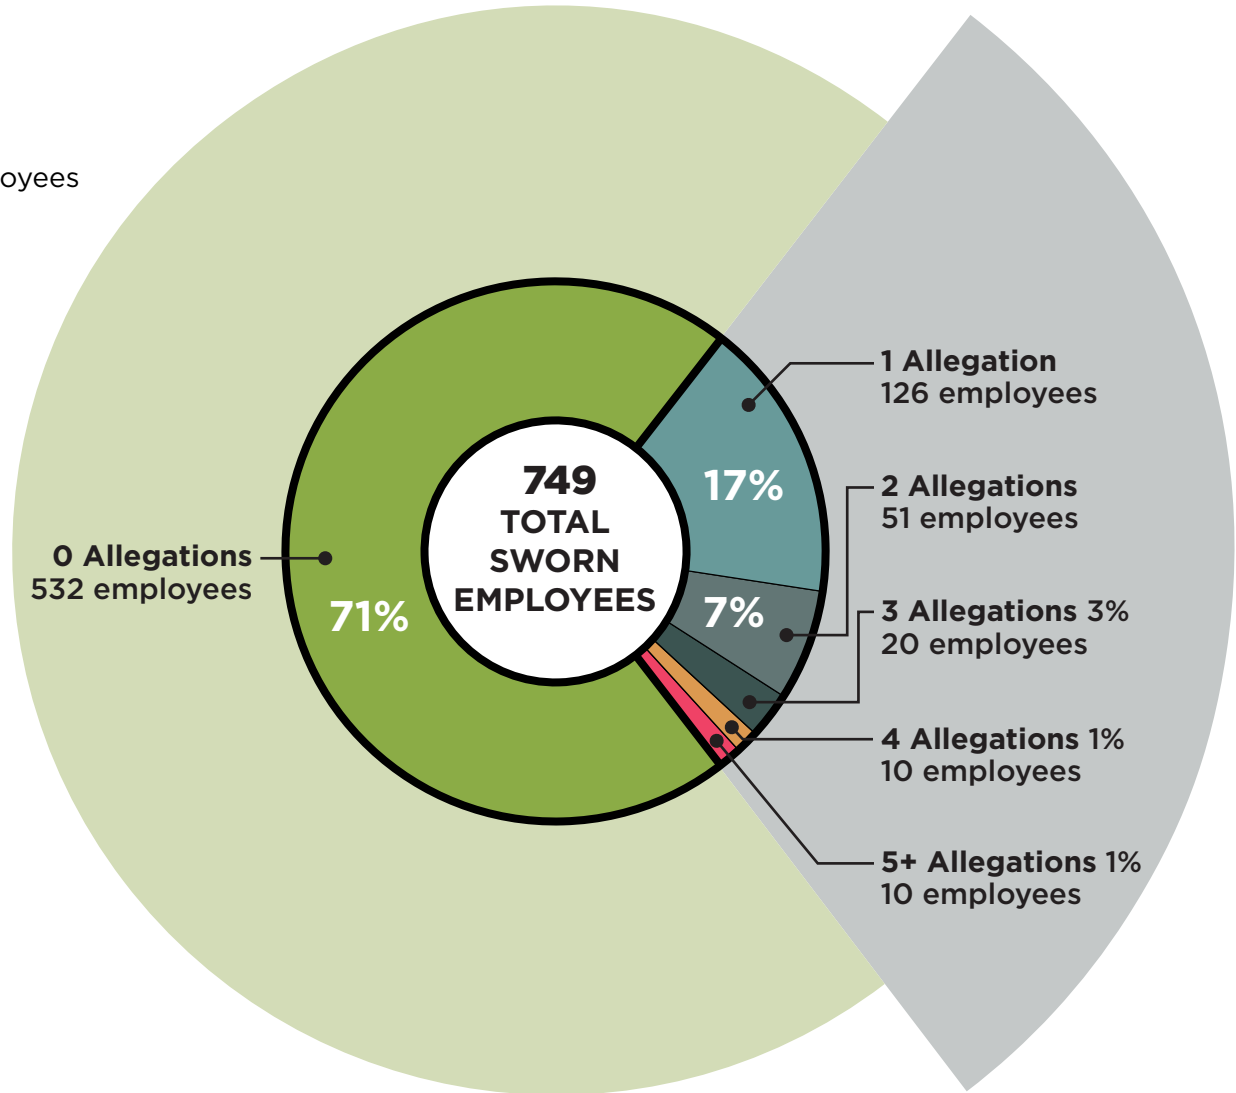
oyees

749
TOTAL
SWORN
EMPLOYEES

0 Allegations
532 employees

71%

17%

7%

1 Allegation
126 employees

2 Allegations
51 employees

3 Allegations 3%
20 employees

4 Allegations 1%
10 employees

5+ Allegations 1%
10 employees